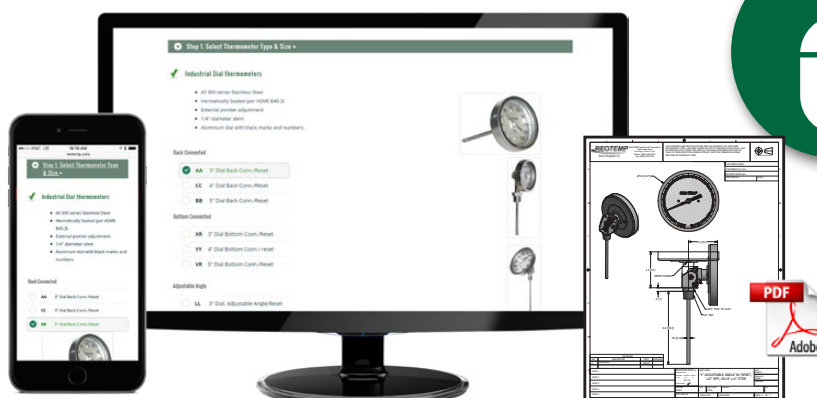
Step 1. Select Thermometer Type & Size ▾

Industrial Dial thermometers

All 300 series Stainless Steel
Hermetically Sealed (per ASME B40.3)
External pointer adjustment
1/4" diameter stem
Aluminum dial with black marks and numbers.

Back Connected

AA 3" Dial Back Conn./Reset
CC 4" Dial Back Conn./Reset
BB 5" Dial Back Conn./Reset

Bottom Connected

XR 3" Dial Bottom Conn./Reset
YY 4" Dial Bottom Conn./Reset
VR 5" Dial Bottom Conn./Reset

Adjustable Angle

LL 3" Dial, Adjustable Angle/Reset

AT&T 10:16 AM
reotemp.com

Step 1. Select Thermometer Type & Size ▾

Industrial Dial thermometers

All 300 series Stainless Steel
Hermetically Sealed (per ASME B40.3)
External pointer adjustment
1/4" diameter stem
Aluminum dial with black marks and numbers.

Back Connected

AA 3" Dial Back Conn./Reset
CC 4" Dial Back Conn./Reset
BB 5" Dial Back Conn./Reset

REOTEMP

REOTEMP

PDF
Adob